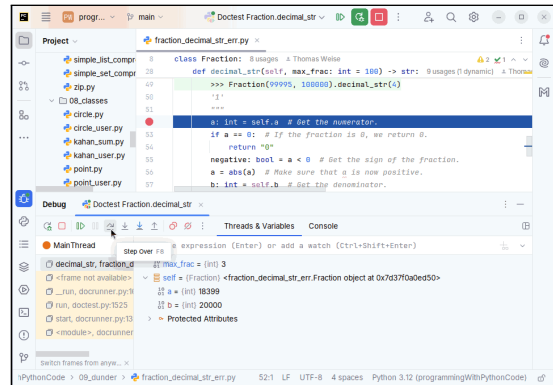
PR progr... main Doctest Fraction.decimal_str

Project

simple_list_compr
simple_set_compr
zip.py
08_classes
circle.py
circle_user.py
kahan_sum.py
kahan_user.py
point.py
point_user.py

fraction_decimal_str_err.py

28 class Fraction: 8 usages Thomas Weise
36 def decimal_str(self, max_frac: int = 100) -> str: 9 usages (1 dynamic) Thomas
49 >>> Fraction(99995, 100000).decimal_str(4)
50 '1'
51 """
52 a: int = self.a # Get the numerator.
53 if a == 0: # If the fraction is 0, we return 0.
54 return "0"
55 negative: bool = a < 0 # Get the sign of the fraction.
56 a = abs(a) # Make sure that a is now positive.
57 b: int = self.b # Get the denominator.

A 2 ✓ 1

Debug Doctest Fraction.decimal_str

Threads & Variables Console

MainThread

Step Over F8

expression (Enter) or add a watch (Ctrl+Shift+Enter)

decimal_str, fraction_d
<frame not available>
_run, docrunner.py:1
run, doctest.py:1525
start, docrunner.py:13
<module>, docrunner

max_frac = {int} 3
self = {Fraction} <fraction_decimal_str_err.Fraction object at 0x7d37f0a0ed50>
a = {int} 18399
b = {int} 20000
Protected Attributes

Switch frames from anyw...

nPythonCode > 09_dunder > fraction_decimal_str_err.py 52:1 LF UTF-8 4 spaces Python 3.12 (programmingWithPythonCode)